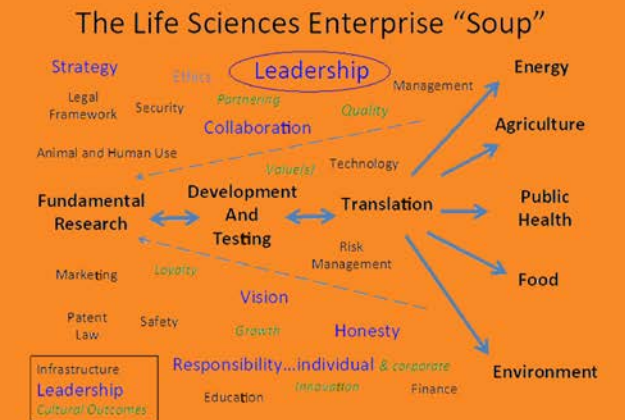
The Life Sciences Enterprise "Soup"

Strategy

Ethics

Leadership

Management

Energy

Legal Framework

Security

Partnering

Quality

Collaboration

Agriculture

Animal and Human Use

Technology

Value(s)

Fundamental Research

Development And Testing

Translation

Public Health

Risk Management

Marketing

Loyalty

Food

Vision

Patent Law

Safety

Growth

Honesty

Responsibility...individual & corporate

Environment

Innovation

Finance

Education

Infrastructure
Leadership
Cultural Outcomes